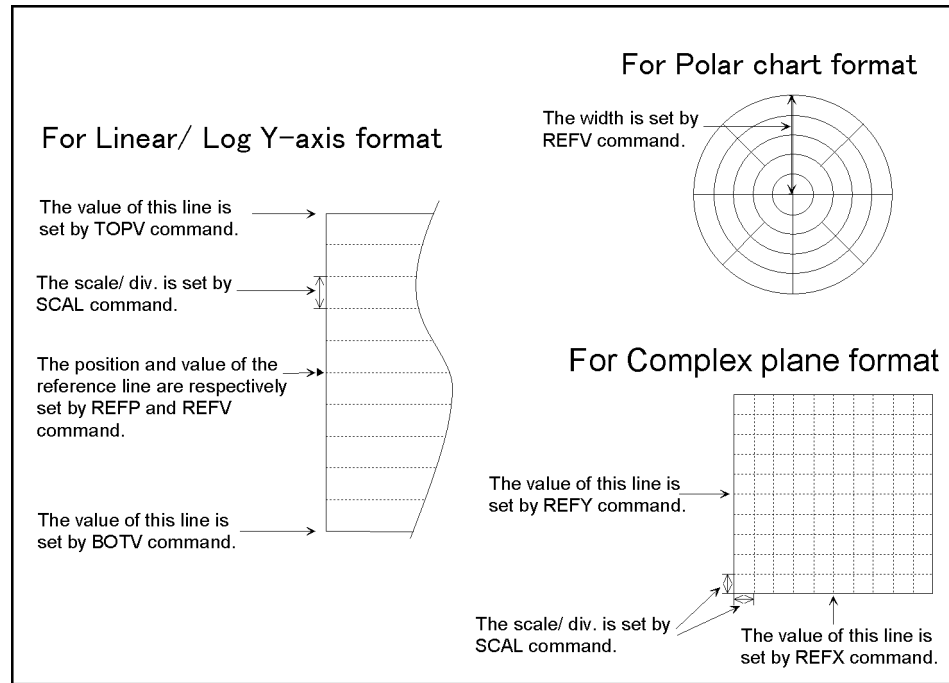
For Polar chart format

The width is set by REFV command.

For Linear/ Log Y-axis format

The value of this line is set by TOPV command.

The scale/ div. is set by SCAL command.

The position and value of the reference line are respectively set by REFP and REFV command.

The value of this line is set by BOTV command.

For Complex plane format

The value of this line is set by REFY command.

The scale/ div. is set by SCAL command.

The value of this line is set by REFX command.